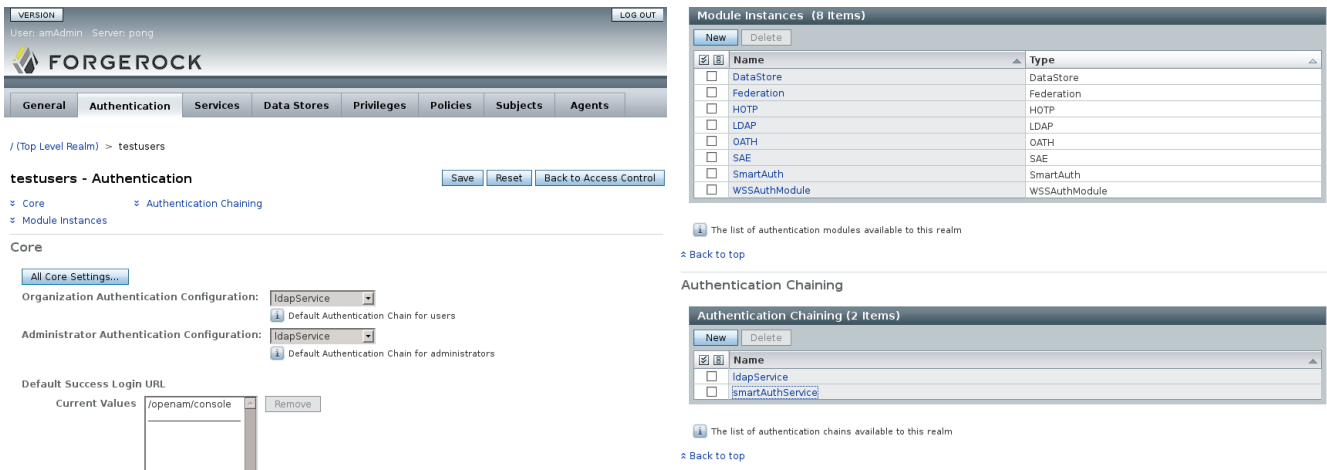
VERSION

LOG OUT

User: amAdmin Server: pong

FORGEROCK

General | Authentication | Services | Data Stores | Privileges | Policies | Subjects | Agents

/ (Top Level Realm) > testusers

testusers - Authentication

Save | Reset | Back to Access Control

Core
Authentication Chaining
Module Instances

Core

All Core Settings...

Organization Authentication Configuration: ldapService
Default Authentication Chain for users

Administrator Authentication Configuration: ldapService
Default Authentication Chain for administrators

Default Success Login URL

Current Values /openam/console

Remove

Module Instances (8 Items)

New | Delete

| Name | Type |
|---|---|
| DataStore | DataStore |
| Federation | Federation |
| HOTP | HOTP |
| LDAP | LDAP |
| OATH | OATH |
| SAE | SAE |
| SmartAuth | SmartAuth |
| WSSAuthModule | WSSAuthModule |

The list of authentication modules available to this realm

Back to top

Authentication Chaining

Authentication Chaining (2 Items)

New | Delete

| Name |
|---|
| ldapService |
| smartAuthService |

The list of authentication chains available to this realm

Back to top